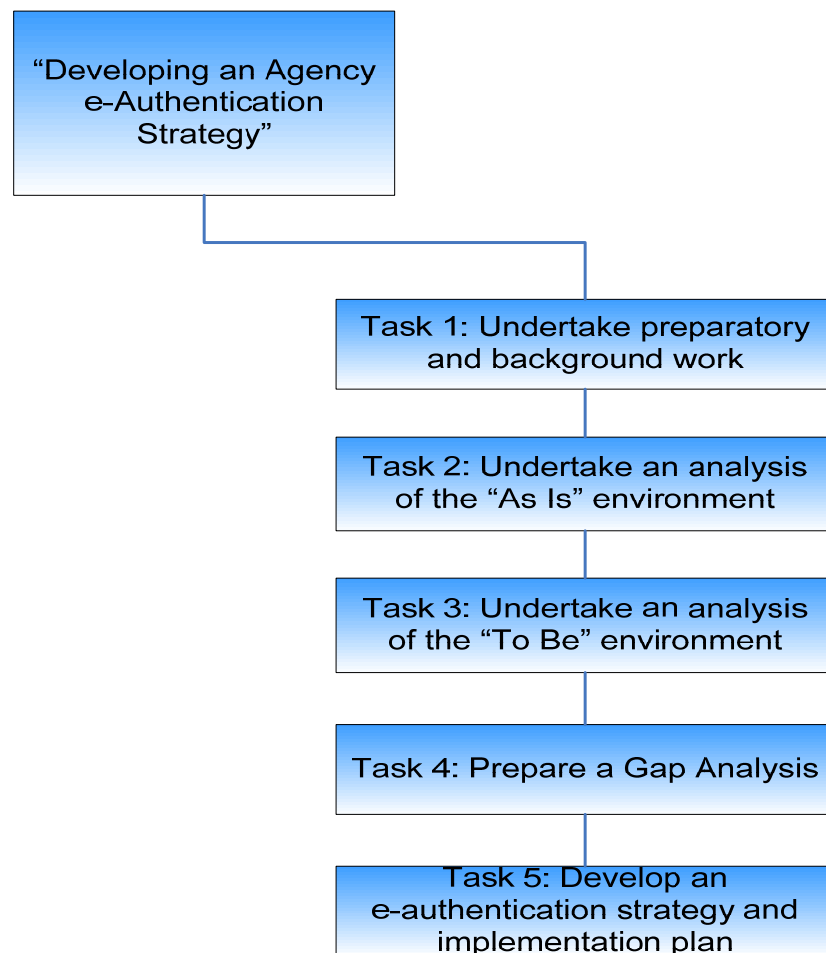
“Developing an Agency e-Authentication Strategy”

Task 1: Undertake preparatory and background work

Task 2: Undertake an analysis of the “As Is” environment

Task 3: Undertake an analysis of the “To Be” environment

Task 4: Prepare a Gap Analysis

Task 5: Develop an e-authentication strategy and implementation plan